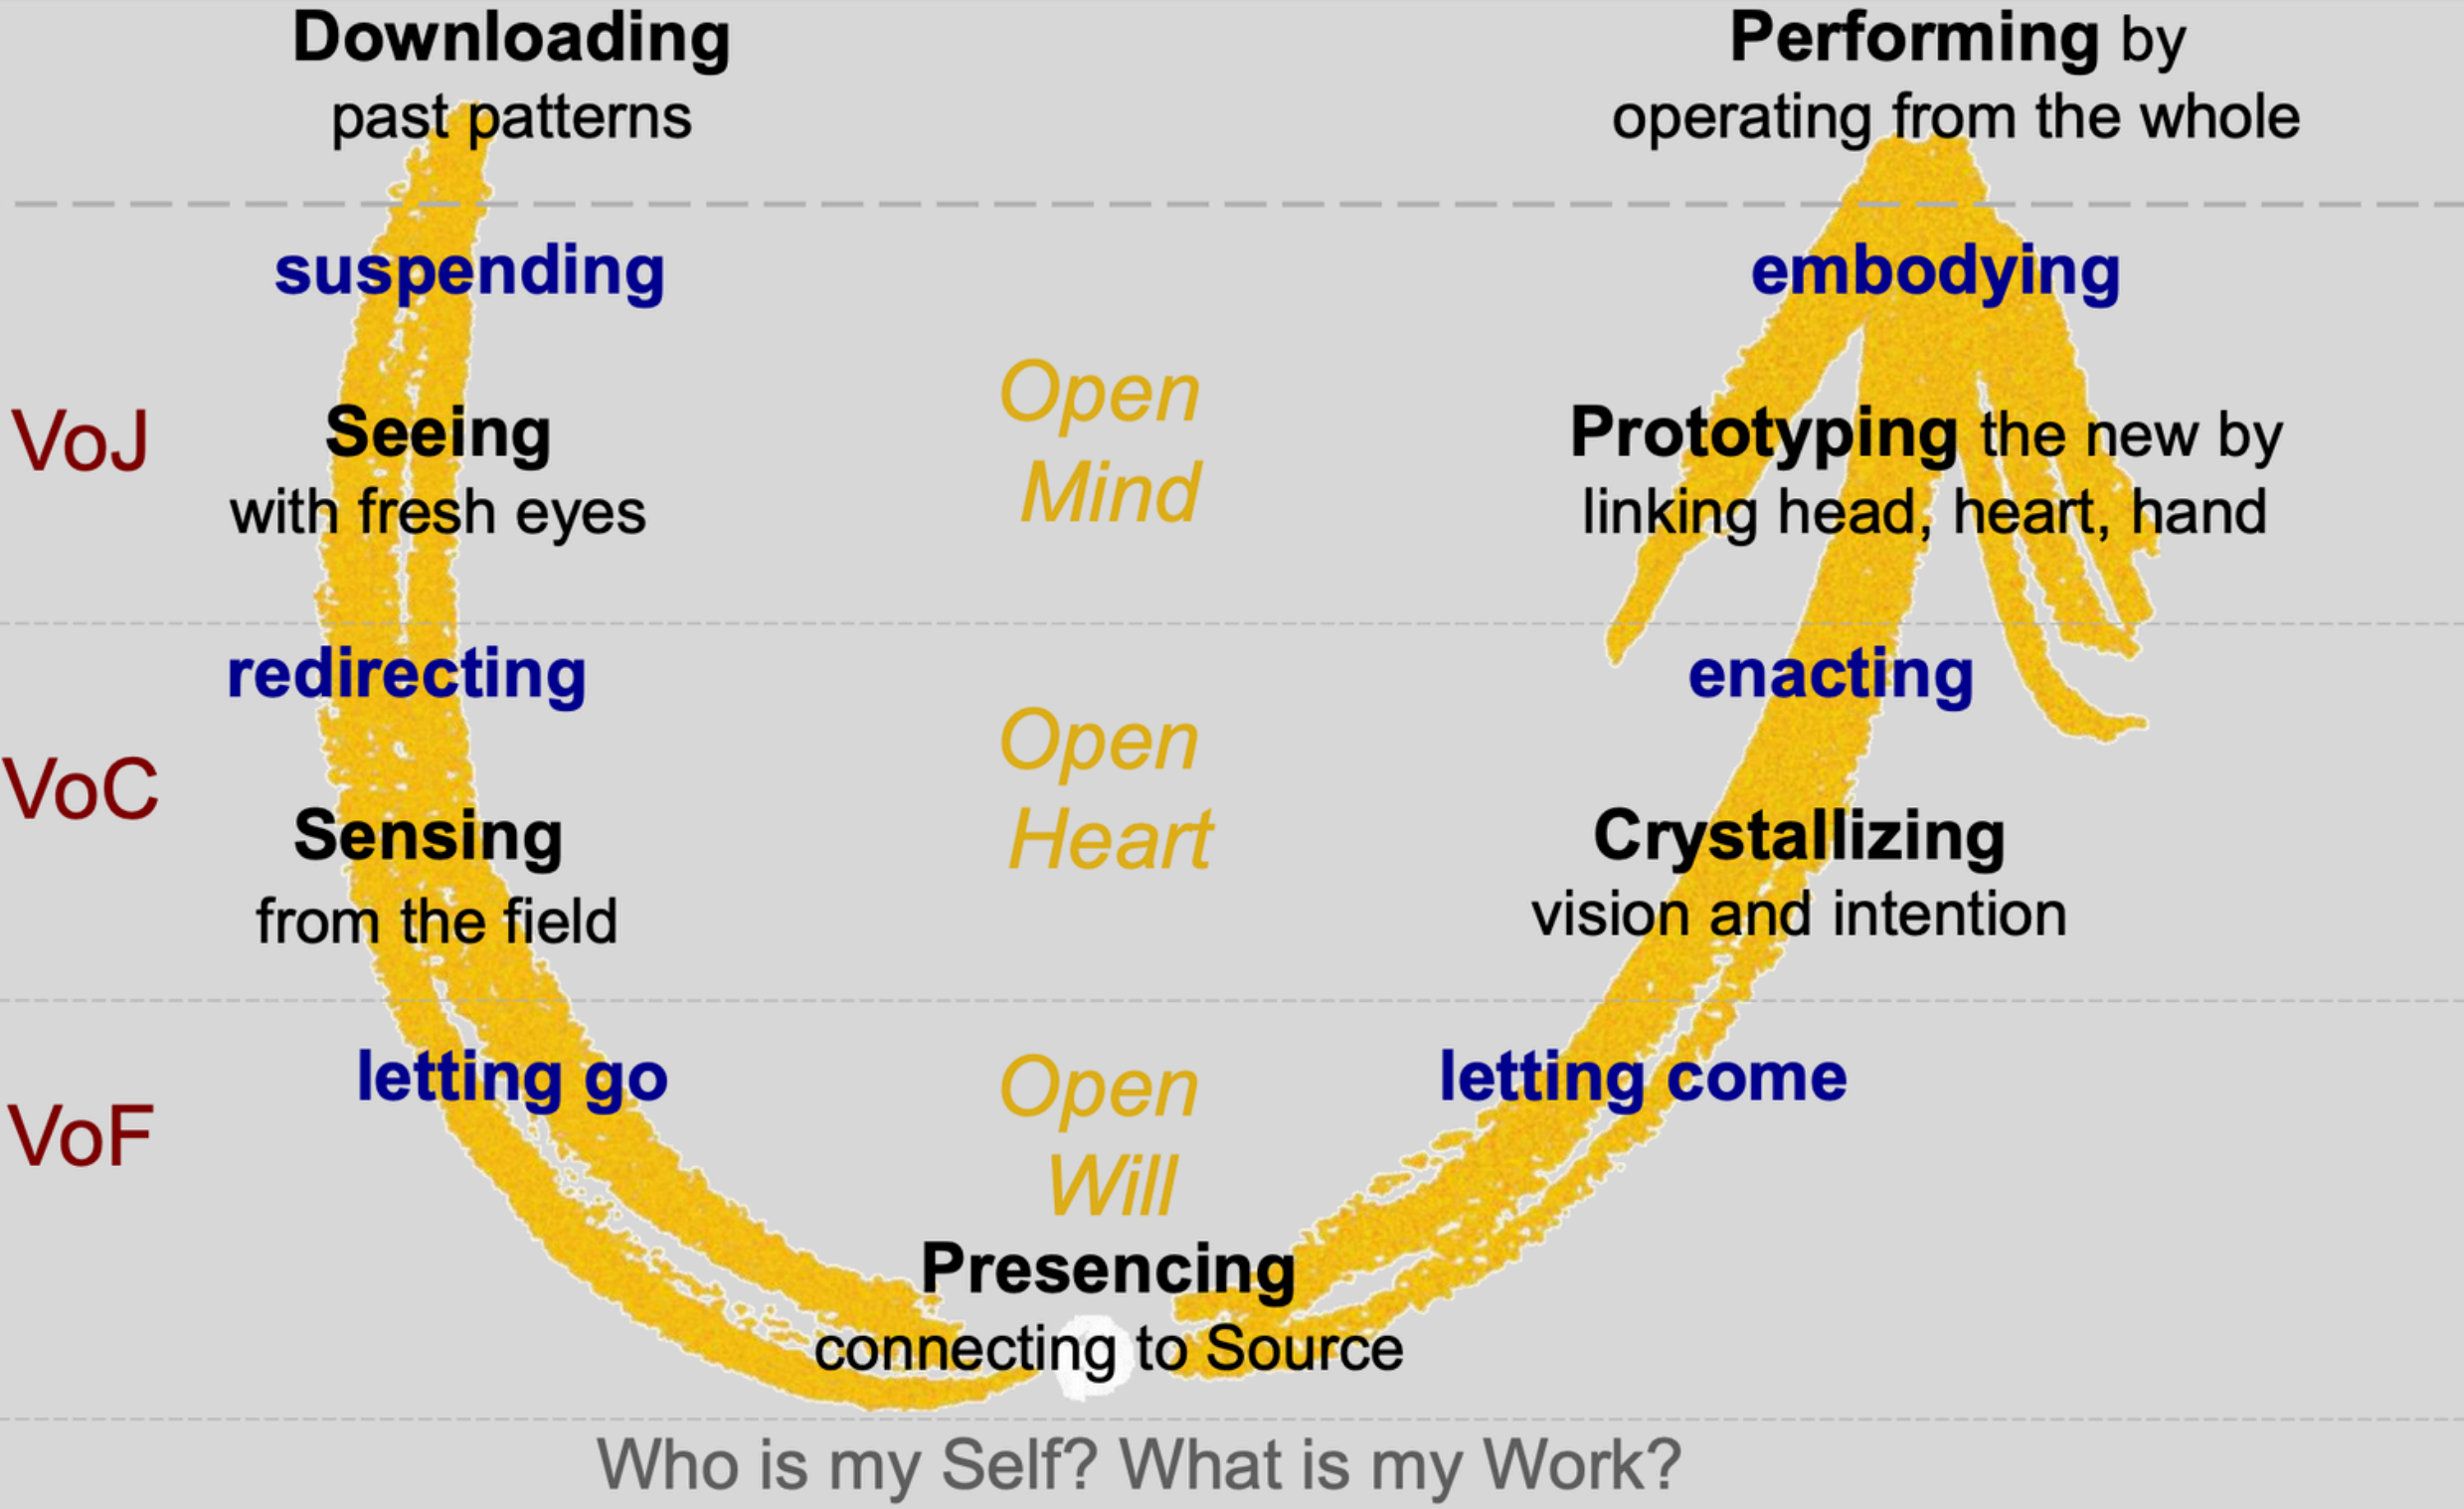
Downloading
past patterns

Performing by
operating from the whole

suspending

embodying

VoJ

Seeing
with fresh eyes

Open
Mind

Prototyping the new by
linking head, heart, hand

redirecting

enacting

VoC

Sensing
from the field

Open
Heart

Crystallizing
vision and intention

letting go

Open
Will

letting come

VoF

Presencing
connecting to Source

Who is my Self? What is my Work?